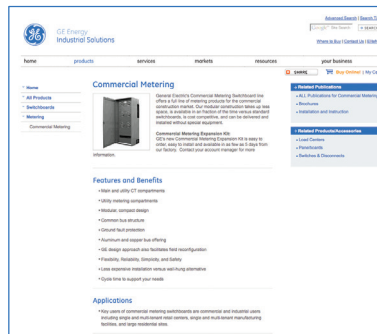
GE Energy
Industrial Solutions

Advanced Search | Search Ti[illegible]
Google™ Site Search | SEARCH
Where to Buy | Contact Us | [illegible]

home | products | services | markets | resources | your business

SHARE | Buy Online! | My Ca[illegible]

Home
All Products
Switchboards
Metering
Commercial Metering

Commercial Metering

General Electric's Commercial Metering Switchboard line offers a full line of metering products for the commercial construction market. Our modular construction takes up less space, is available in an fraction of the time versus standard switchboards, is cost competitive, and can be delivered and installed without special equipment.

Commercial Metering Expansion Kit:
GE's new Commercial Metering Expansion Kit is easy to order, easy to install and available in as few as 5 days from our factory. Contact your account manager for more information.

Features and Benefits

Main and utility CT compartments
Utility metering compartments
Modular, compact design
Common fuse structure
Ground fault protection
Aluminum and copper bus offering
GE design approach also facilitates field reconfiguration
Flexibility, Reliability, Simplicity, and Safety
Less expensive installation versus wall-hung alternative
Cycle time to support your needs

Applications

Key users of commercial metering switchboards are commercial and industrial users including single and multi-tenant retail centers, single and multi-tenant manufacturing facilities, and large residential sites.

Related Publications
ALL Publications for Commercial Meterin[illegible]
Brochures
Installation and Instruction

Related Products/Accessories
Load Centers
Panelboards
Switches & Disconnects